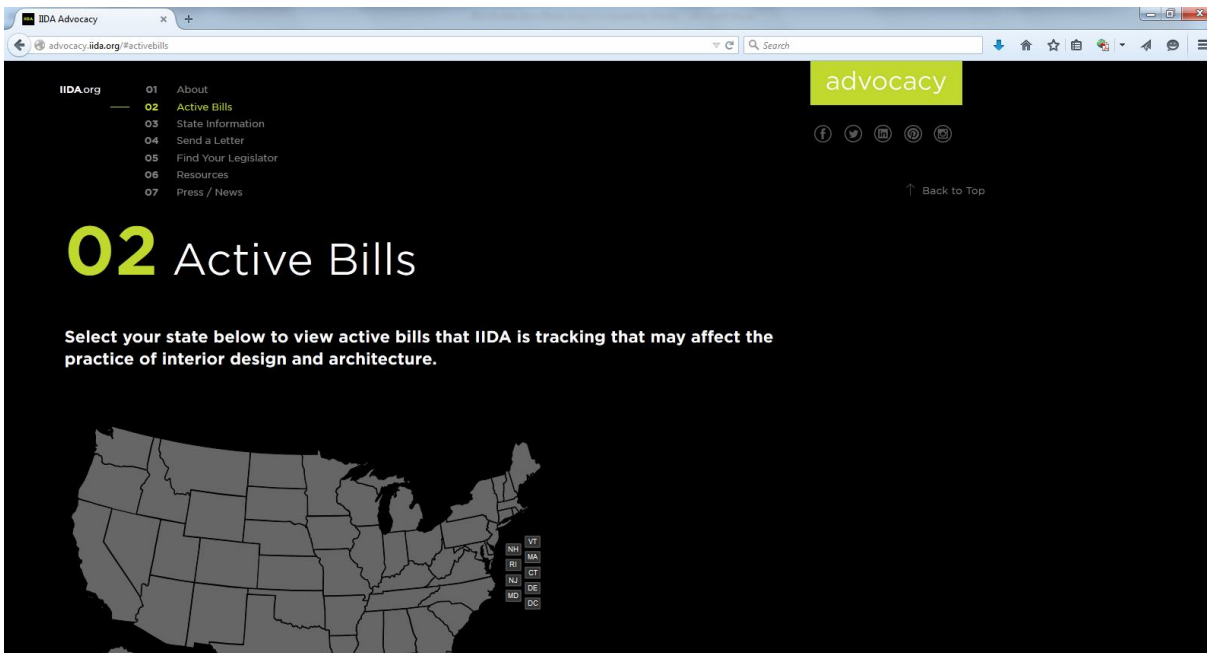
IIDA Advocacy

advocacy.iida.org/#activebills

Search

IIDA.org

01 About
02 Active Bills
03 State Information
04 Send a Letter
05 Find Your Legislator
06 Resources
07 Press / News

advocacy

Back to Top

02 Active Bills

Select your state below to view active bills that IIDA is tracking that may affect the practice of interior design and architecture.

VT
NH
MA
RI
CT
NJ
DE
MD
DC